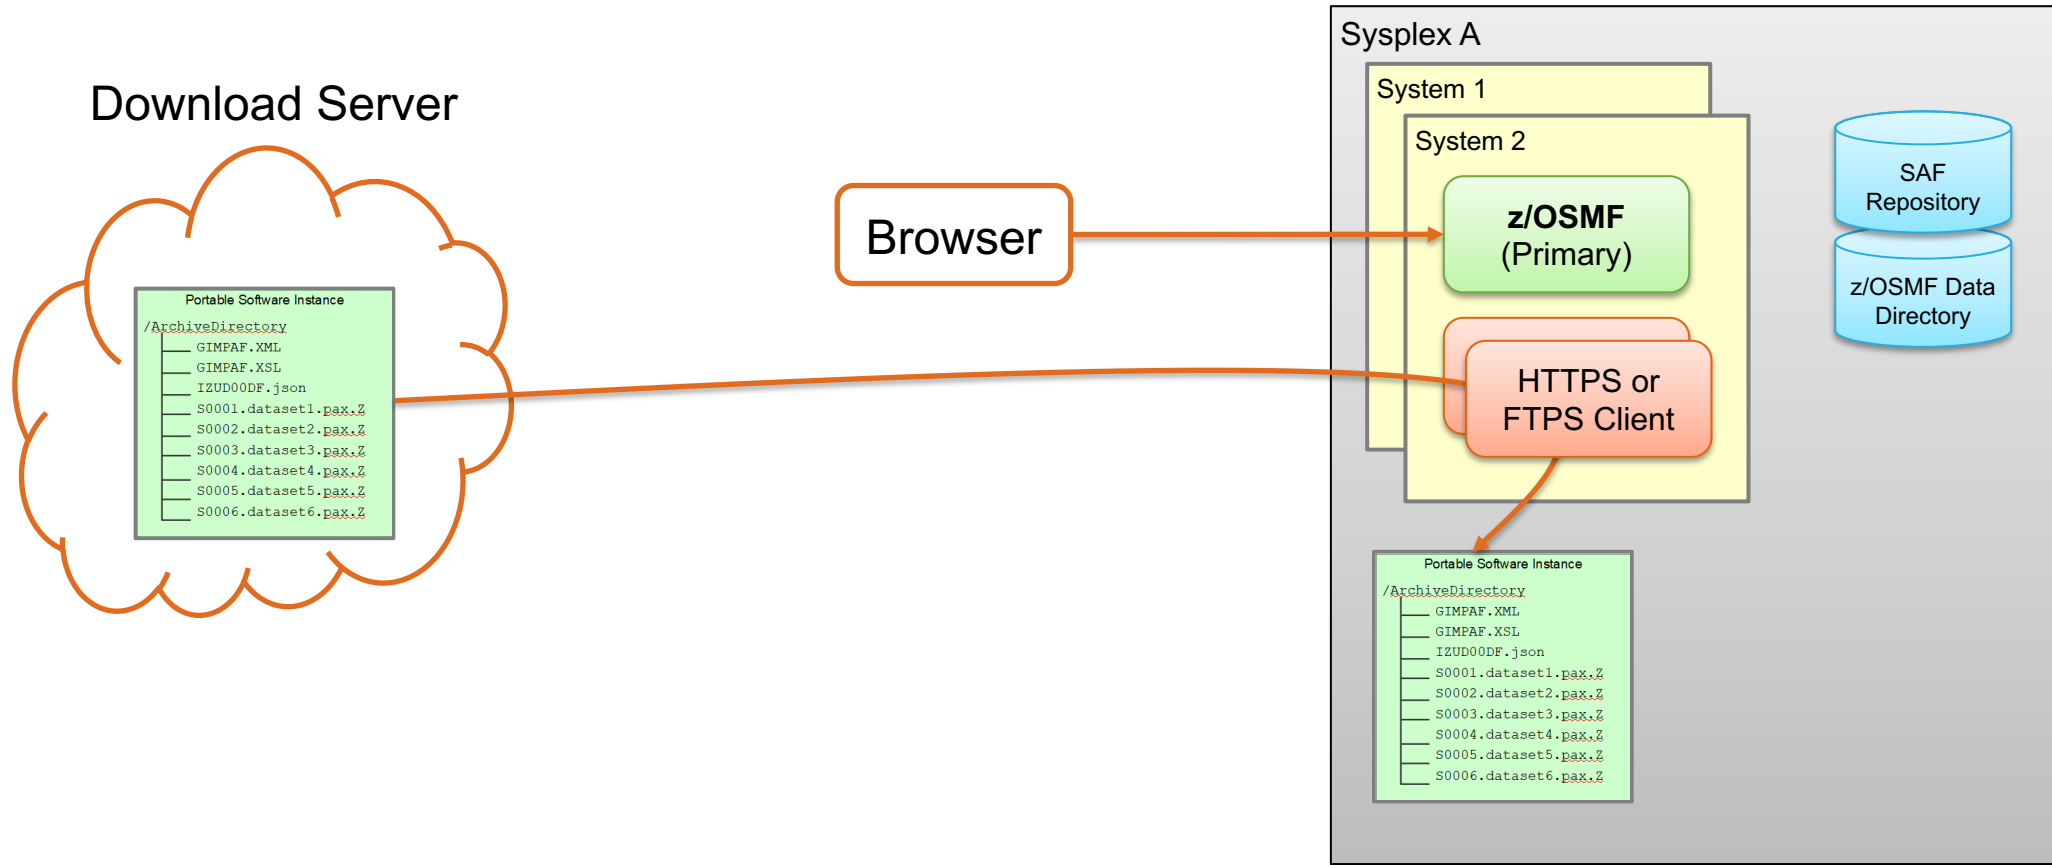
Download Server

Portable Software Instance
/ArchiveDirectory
GIMPAF.XML
GIMPAF.XSL
IZUD00DF.json
S0001.dataset1.pax.Z
S0002.dataset2.pax.Z
S0003.dataset3.pax.Z
S0004.dataset4.pax.Z
S0005.dataset5.pax.Z
S0006.dataset6.pax.Z

Browser

Sysplex A

System 1

System 2

z/OSMF
(Primary)

HTTPS or
FTPS Client

SAF
Repository

z/OSMF Data
Directory

Portable Software Instance
/ArchiveDirectory
GIMPAF.XML
GIMPAF.XSL
IZUD00DF.json
S0001.dataset1.pax.Z
S0002.dataset2.pax.Z
S0003.dataset3.pax.Z
S0004.dataset4.pax.Z
S0005.dataset5.pax.Z
S0006.dataset6.pax.Z